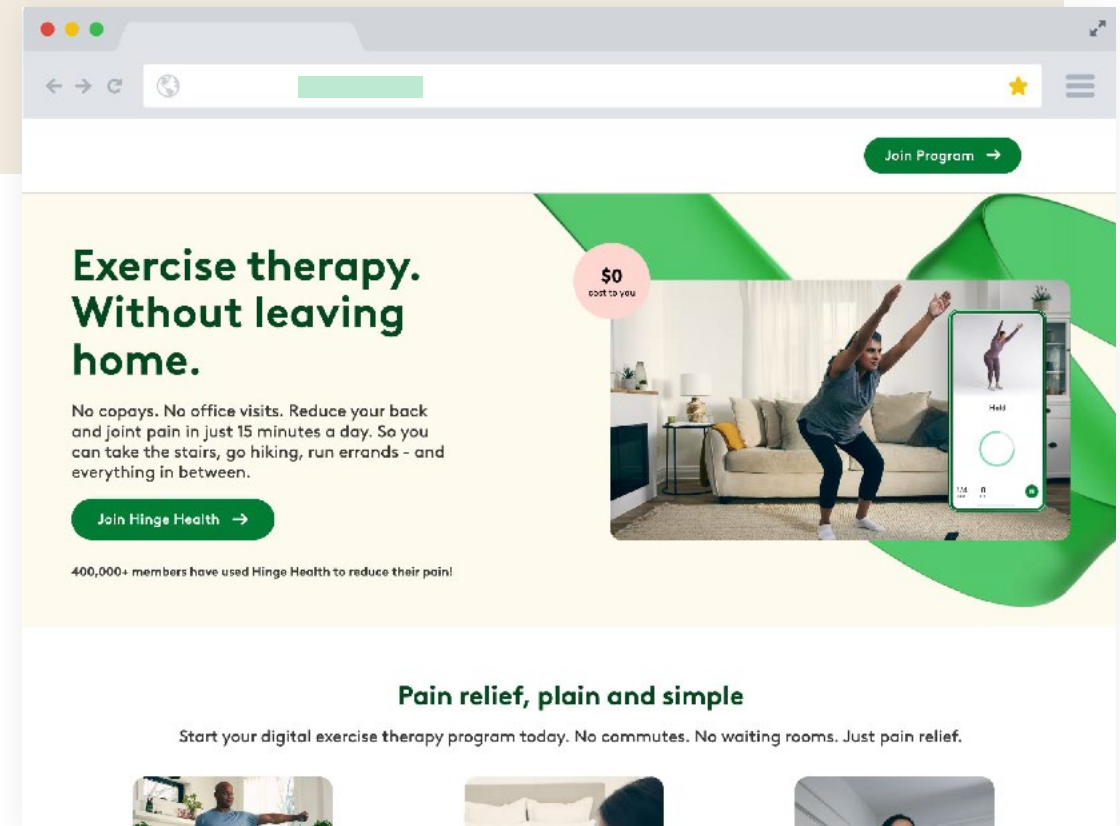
Join Program →

Exercise therapy. Without leaving home.

No copays. No office visits. Reduce your back and joint pain in just 15 minutes a day. So you can take the stairs, go hiking, run errands - and everything in between.

Join Hinge Health →

400,000+ members have used Hinge Health to reduce their pain!

$0
cost to you

Hold

Pain relief, plain and simple

Start your digital exercise therapy program today. No commutes. No waiting rooms. Just pain relief.